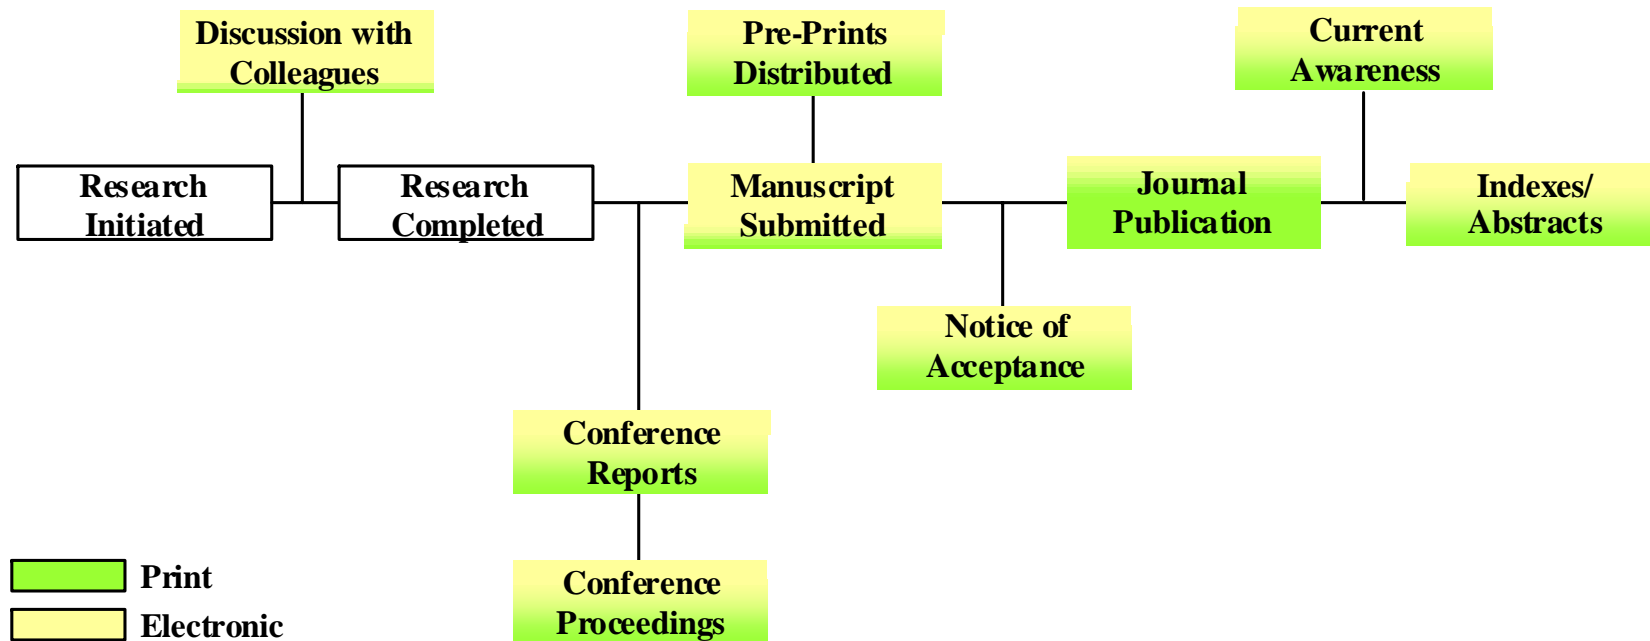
Discussion with Colleagues

Pre-Prints Distributed

Current Awareness

Research Initiated

Research Completed

Manuscript Submitted

Journal Publication

Indexes/ Abstracts

Notice of Acceptance

Conference Reports

Conference Proceedings

Print

Electronic